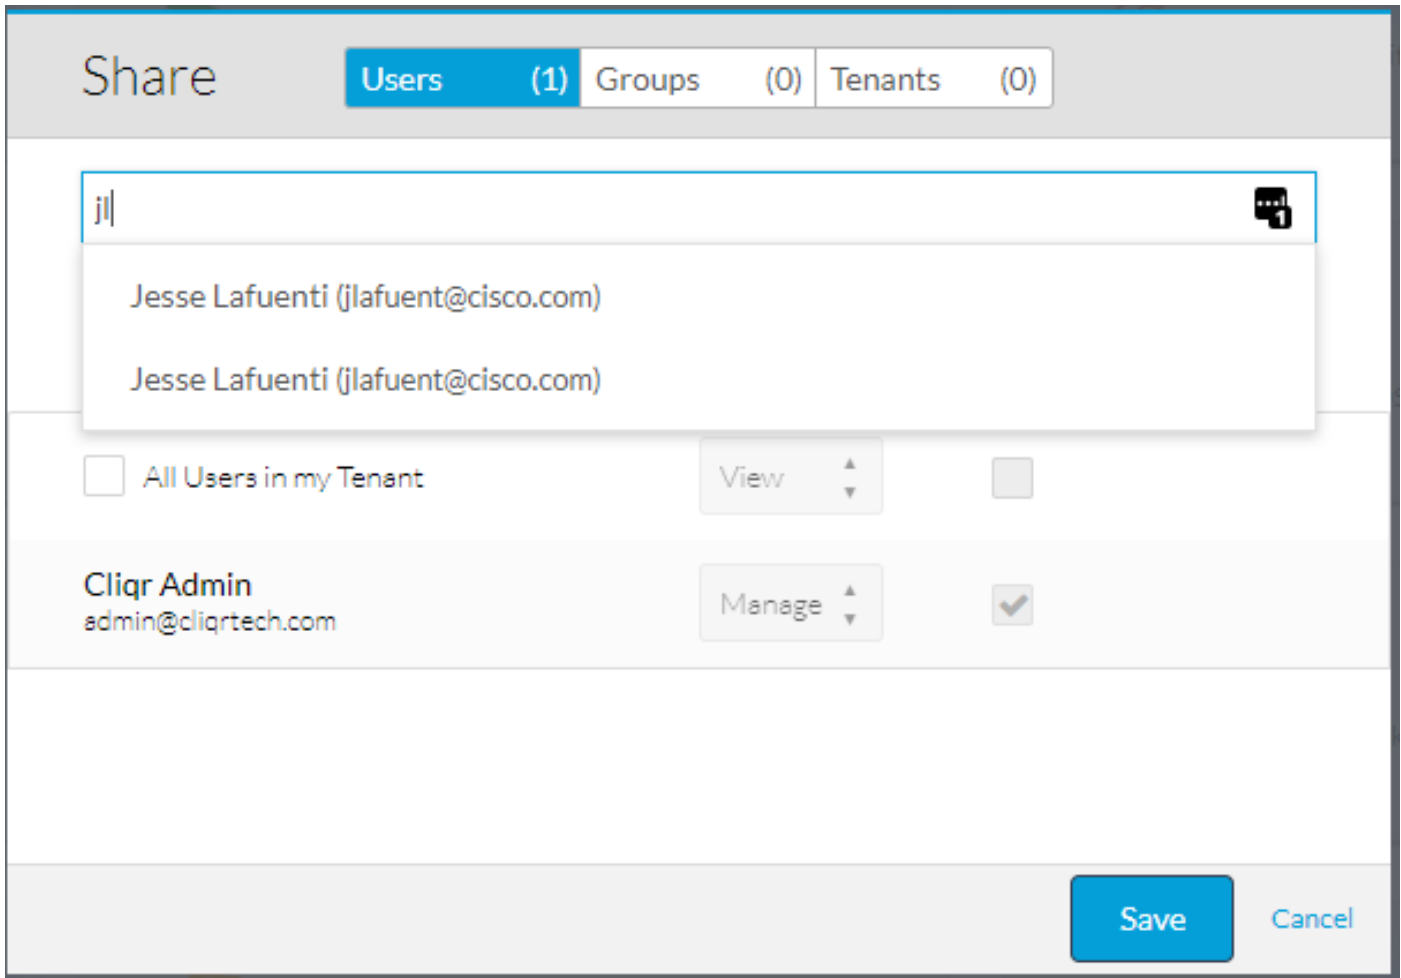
Share

Users (1) Groups (0) Tenants (0)

jl

Jesse Lafuenti (jlafuent@cisco.com)

Jesse Lafuenti (jlafuent@cisco.com)

All Users in my Tenant

View

Cliqr Admin
admin@cliqrtech.com

Manage

Save

Cancel